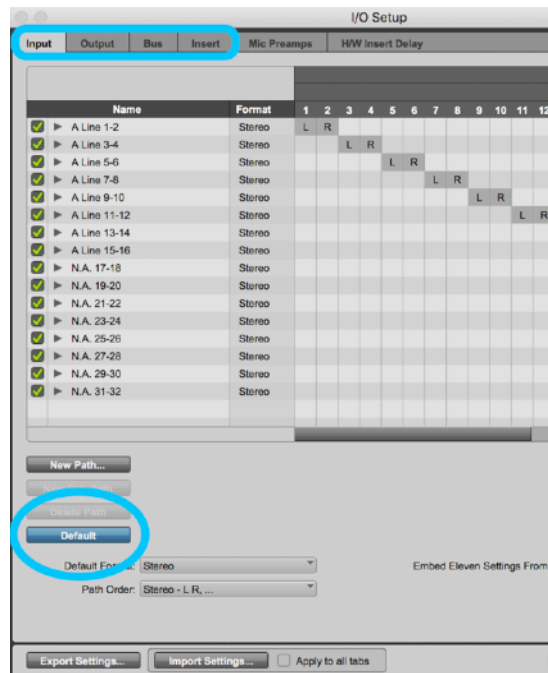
I/O Setup

Input | Output | Bus | Insert | Mic Preamps | H/W Insert Delay

| Name | Format | 1 | 2 | 3 | 4 | 5 | 6 | 7 | 8 | 9 | 10 | 11 | 12 |
|---|---|---|---|---|---|---|---|---|---|---|---|---|---|
| A Line 1-2 | Stereo | L | R | | | | | | | | | | |
| A Line 3-4 | Stereo | | | L | R | | | | | | | | |
| A Line 5-6 | Stereo | | | | | L | R | | | | | | |
| A Line 7-8 | Stereo | | | | | | | L | R | | | | |
| A Line 9-10 | Stereo | | | | | | | | | L | R | | |
| A Line 11-12 | Stereo | | | | | | | | | | | L | R |
| A Line 13-14 | Stereo | | | | | | | | | | | | |
| A Line 15-16 | Stereo | | | | | | | | | | | | |
| N.A. 17-18 | Stereo | | | | | | | | | | | | |
| N.A. 19-20 | Stereo | | | | | | | | | | | | |
| N.A. 21-22 | Stereo | | | | | | | | | | | | |
| N.A. 23-24 | Stereo | | | | | | | | | | | | |
| N.A. 25-26 | Stereo | | | | | | | | | | | | |
| N.A. 27-28 | Stereo | | | | | | | | | | | | |
| N.A. 29-30 | Stereo | | | | | | | | | | | | |
| N.A. 31-32 | Stereo | | | | | | | | | | | | |

New Path...
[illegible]
Delete Path
Default

Default Fo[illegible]: Stereo
Path Order: Stereo - L R, ...

Embed Eleven Settings From

Export Settings... | Import Settings... | Apply to all tabs